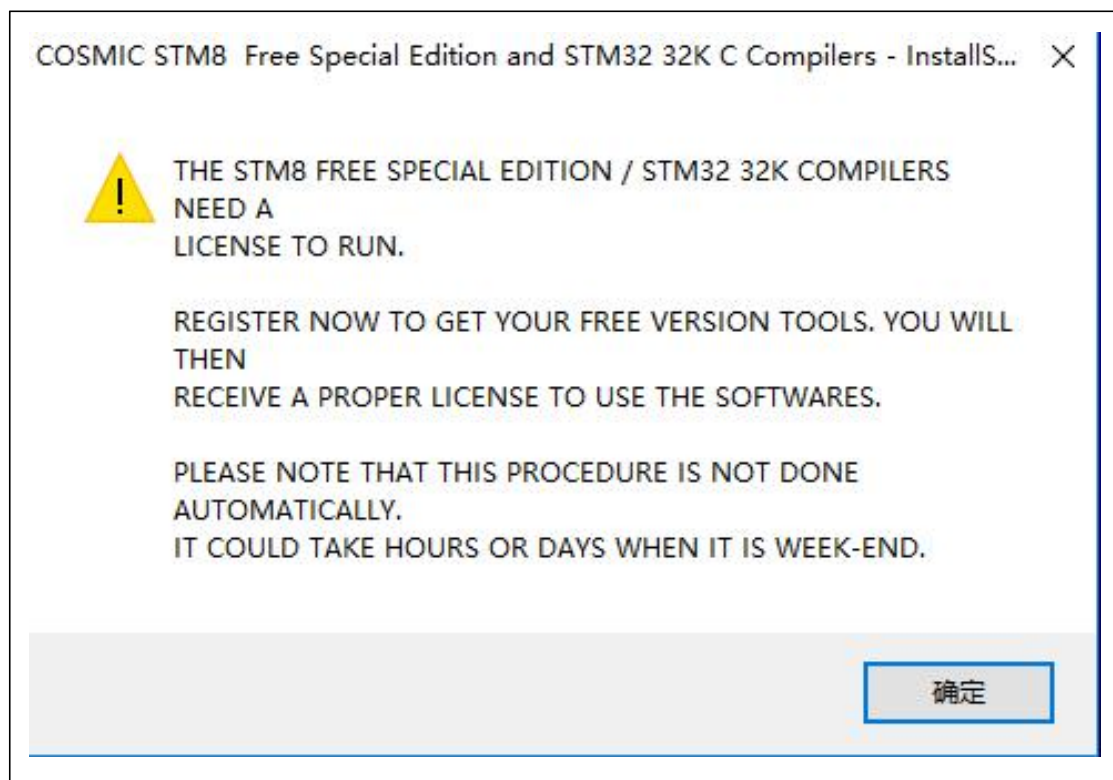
COSMIC STM8 Free Special Edition and STM32 32K C Compilers - InstallS... ×

THE STM8 FREE SPECIAL EDITION / STM32 32K COMPILERS NEED A LICENSE TO RUN.

REGISTER NOW TO GET YOUR FREE VERSION TOOLS. YOU WILL THEN RECEIVE A PROPER LICENSE TO USE THE SOFTWARES.

PLEASE NOTE THAT THIS PROCEDURE IS NOT DONE AUTOMATICALLY. IT COULD TAKE HOURS OR DAYS WHEN IT IS WEEK-END.

确定